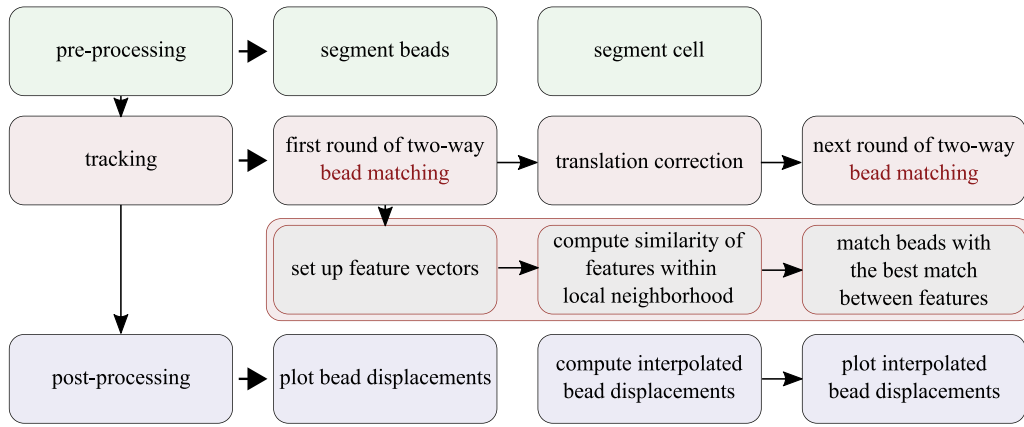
pre-processing

segment beads

segment cell

tracking

first round of two-way bead matching

translation correction

next round of two-way bead matching

set up feature vectors

compute similarity of features within local neighborhood

match beads with the best match between features

post-processing

plot bead displacements

compute interpolated bead displacements

plot interpolated bead displacements